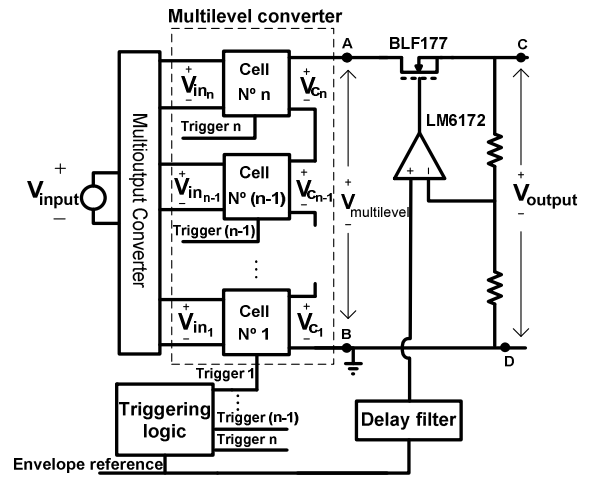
Multilevel converter

A

BLF177

C

+

$V_{in_n}$

–

Cell Nº n

+

$V_{c_n}$

–

Trigger n

LM6172

+

$V_{input}$

–

Multioutput Converter

+

$V_{in_{n-1}}$

–

Cell Nº (n-1)

+

$V_{c_{n-1}}$

–

Trigger (n-1)

+

–

+

$V_{multilevel}$

–

+

$V_{output}$

–

⋮

+

$V_{in_1}$

–

Cell Nº 1

+

$V_{c_1}$

–

B

D

Trigger 1

⋮

Triggering logic

Trigger (n-1)

Trigger n

Delay filter

Envelope reference